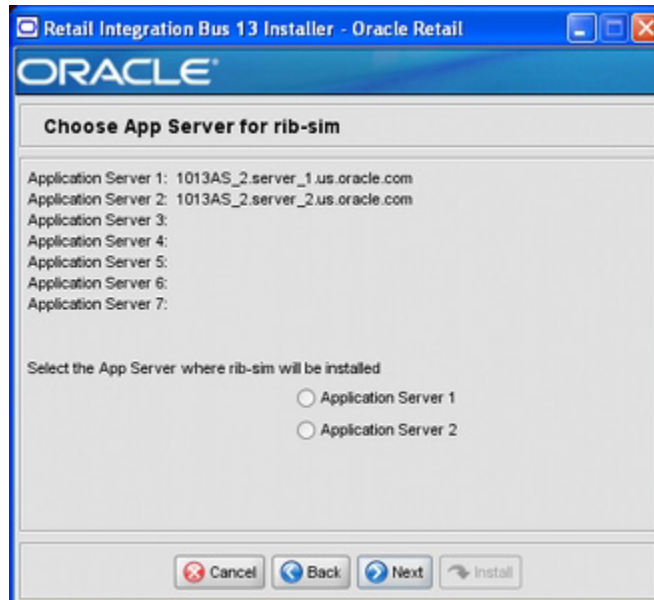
Retail Integration Bus 13 Installer - Oracle Retail

ORACLE

Choose App Server for rib-sim

Application Server 1: 1013AS_2.server_1.us.oracle.com
Application Server 2: 1013AS_2.server_2.us.oracle.com
Application Server 3:
Application Server 4:
Application Server 5:
Application Server 6:
Application Server 7:

Select the App Server where rib-sim will be installed

Application Server 1

Application Server 2

Cancel Back Next Install